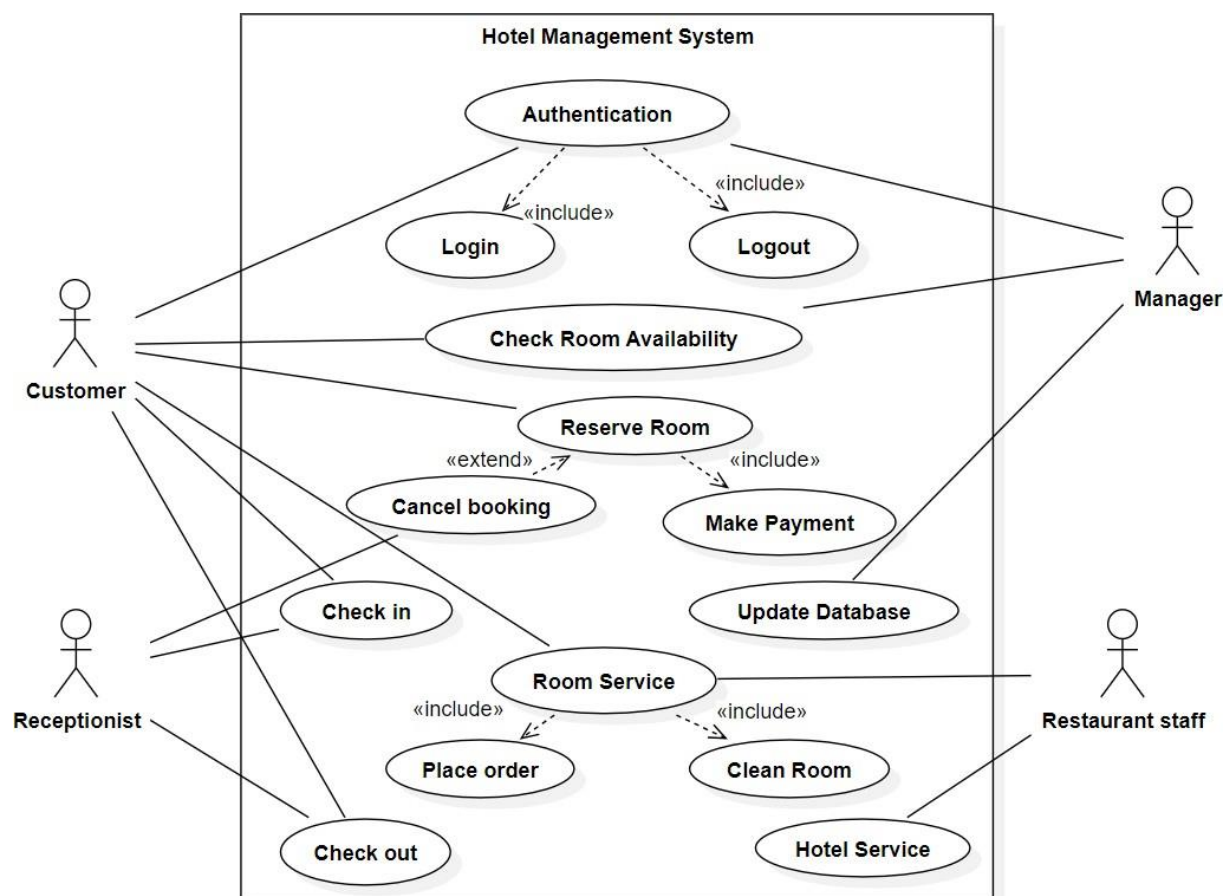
Hotel Management System

Authentication

«include»

«include»

Login

Logout

Manager

Customer

Check Room Availability

Reserve Room

«extend»

«include»

Cancel booking

Make Payment

Check in

Update Database

Receptionist

Room Service

Restaurant staff

«include»

«include»

Place order

Clean Room

Check out

Hotel Service